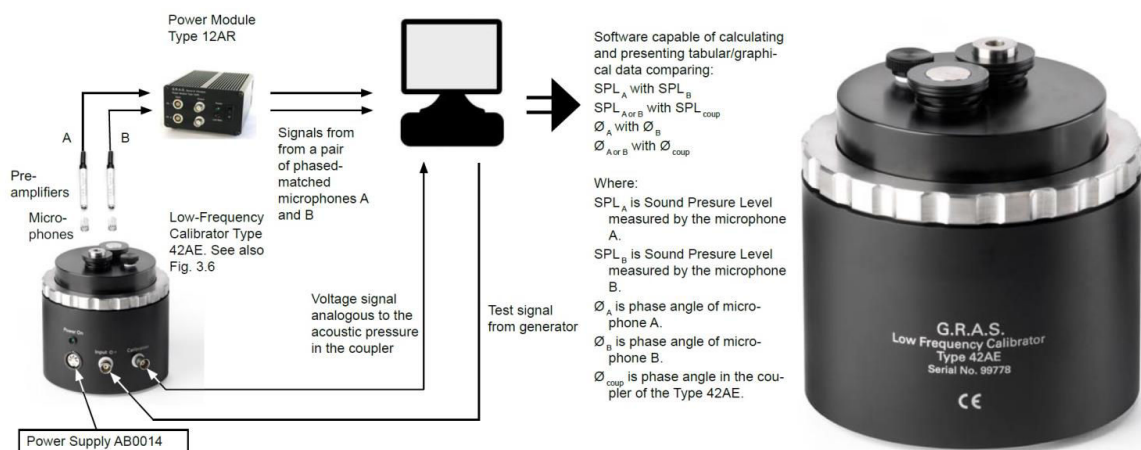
Power Module Type 12AR

A

B

Pre-amplifiers

Micro-phones

Low-Frequency Calibrator Type 42AE. See also Fig. 3.6

Power On

Input

Calibration

Power Supply AB0014

Signals from from a pair of phased-matched microphones A and B

Voltage signal analogous to the acoustic pressure in the coupler

Test signal from generator

Software capable of calculating and presenting tabular/graphical data comparing:
$SPL_A$ with $SPL_B$
$SPL_{A or B}$ with $SPL_{coup}$
$Ø_A$ with $Ø_B$
$Ø_{A or B}$ with $Ø_{coup}$

Where:
$SPL_A$ is Sound Presure Level measured by the microphone A.
$SPL_B$ is Sound Presure Level measured by the microphone B.
$Ø_A$ is phase angle of microphone A.
$Ø_B$ is phase angle of microphone B.
$Ø_{coup}$ is phase angle in the coupler of the Type 42AE.

G.R.A.S.
Low Frequency Calibrator
Type 42AE
Serial No. 99778
CE